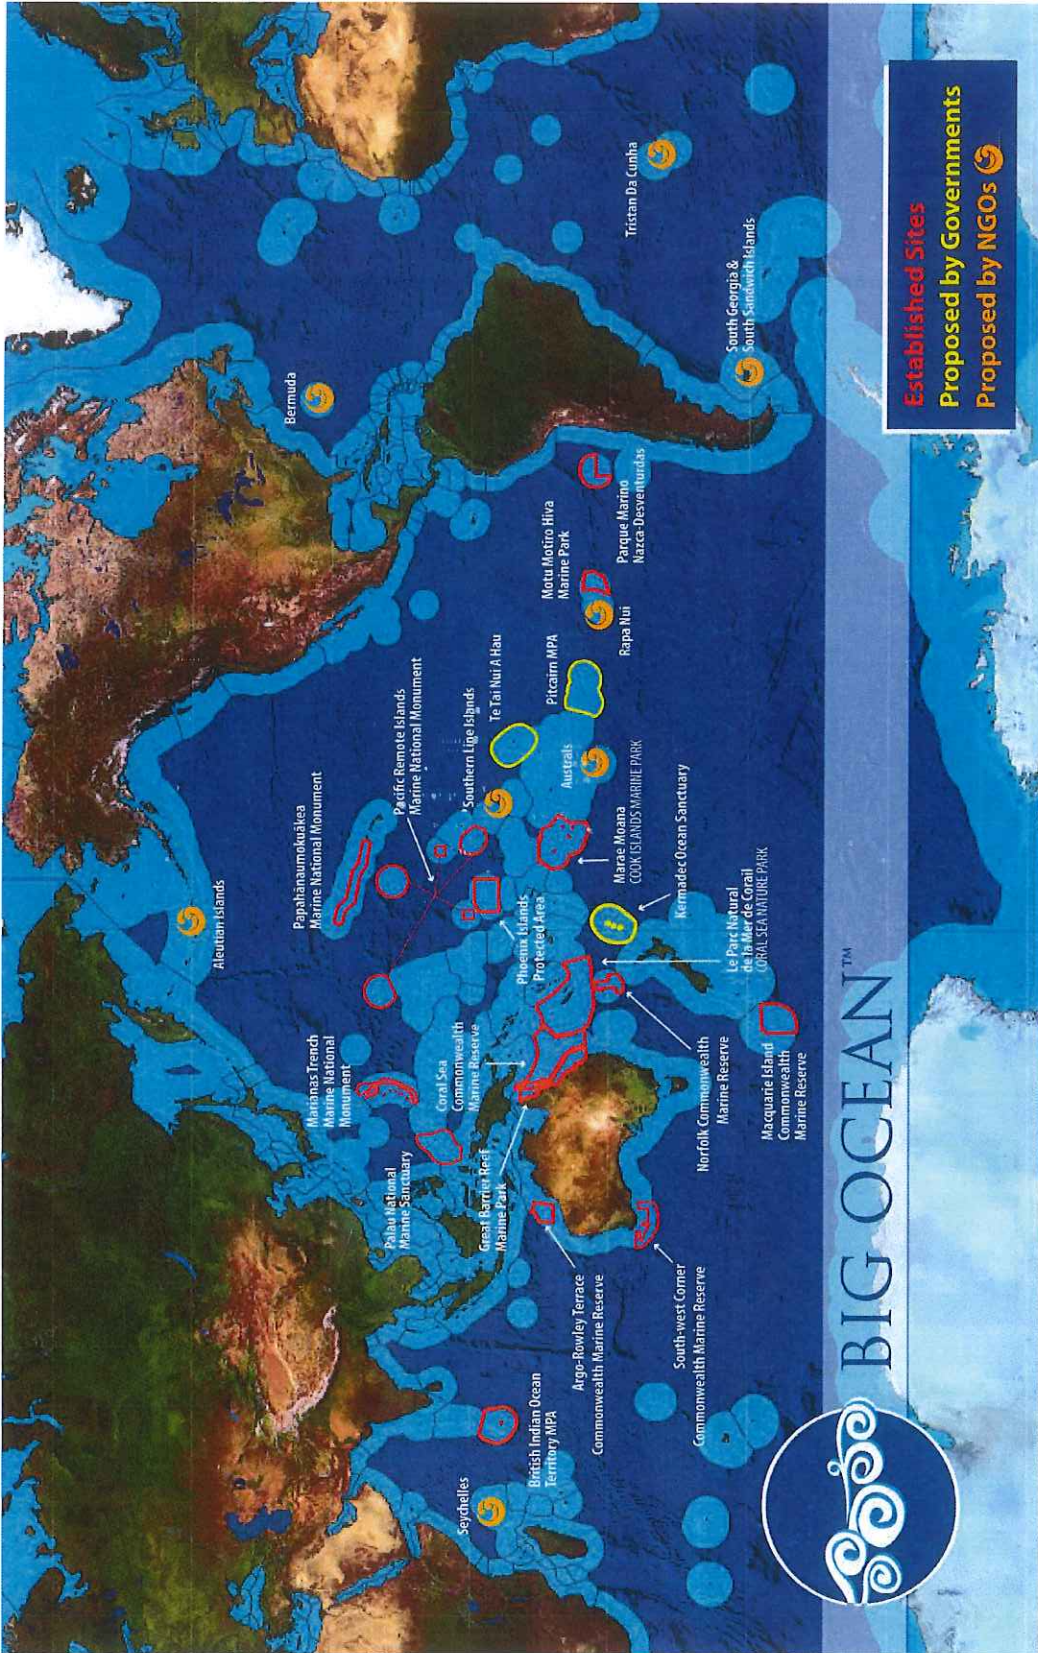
BIG OCEAN™

Established Sites
Proposed by Governments
Proposed by NGOs

Seychelles
British Indian Ocean Territory MPA
Argo-Rowley Terrace Commonwealth Marine Reserve
South-west Corner Commonwealth Marine Reserve
Palau National Marine Sanctuary
Great Barrier Reef Marine Park
Marianas Trench Marine National Monument
Coral Sea Commonwealth Marine Reserve
Norfolk Commonwealth Marine Reserve
Macquarie Island Commonwealth Marine Reserve
Aleutian Islands
Phoenix Islands Protected Area
Le Parc Natural de la Mer de Corail CORAL SEA NATURE PARK
Papahānaumokuākea Marine National Monument
Pacific Remote Islands Marine National Monument
Southern Line Islands
Marae Moana COOK ISLANDS MARINE PARK
Kermadec Ocean Sanctuary
Te Tai Nui A Hau
Australs
Pitcairn MPA
Rapa Nui
Motu Motiro Hiva Marine Park
Parque Marino Nazca-Desventuradas
Bermuda
South Georgia & South Sandwich Islands
Tristan Da Cunha